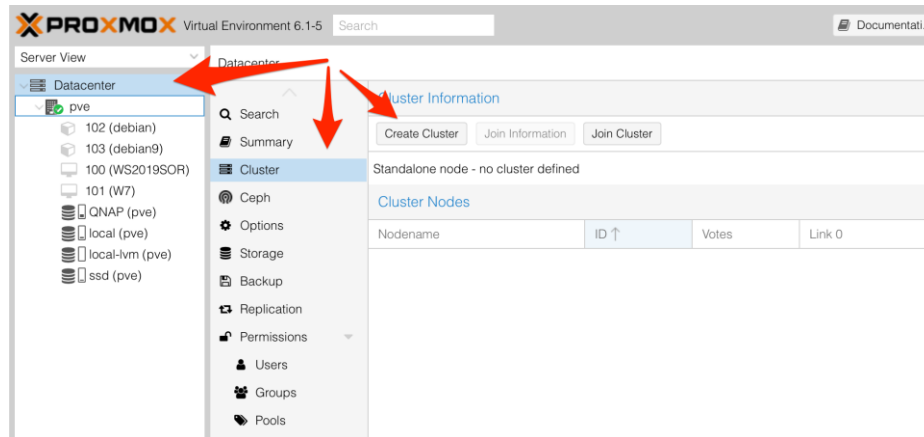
PROXMOX Virtual Environment 6.1-5 Search

Documentati

Server View

Datacenter

pve

102 (debian)

103 (debian9)

100 (WS2019SOR)

101 (W7)

QNAP (pve)

local (pve)

local-lvm (pve)

ssd (pve)

Datacenter

Search

Summary

Cluster

Ceph

Options

Storage

Backup

Replication

Permissions

Users

Groups

Pools

Cluster Information

Create Cluster

Join Information

Join Cluster

Standalone node - no cluster defined

Cluster Nodes

| Nodename | ID ↑ | Votes | Link 0 |
|---|---|---|---|